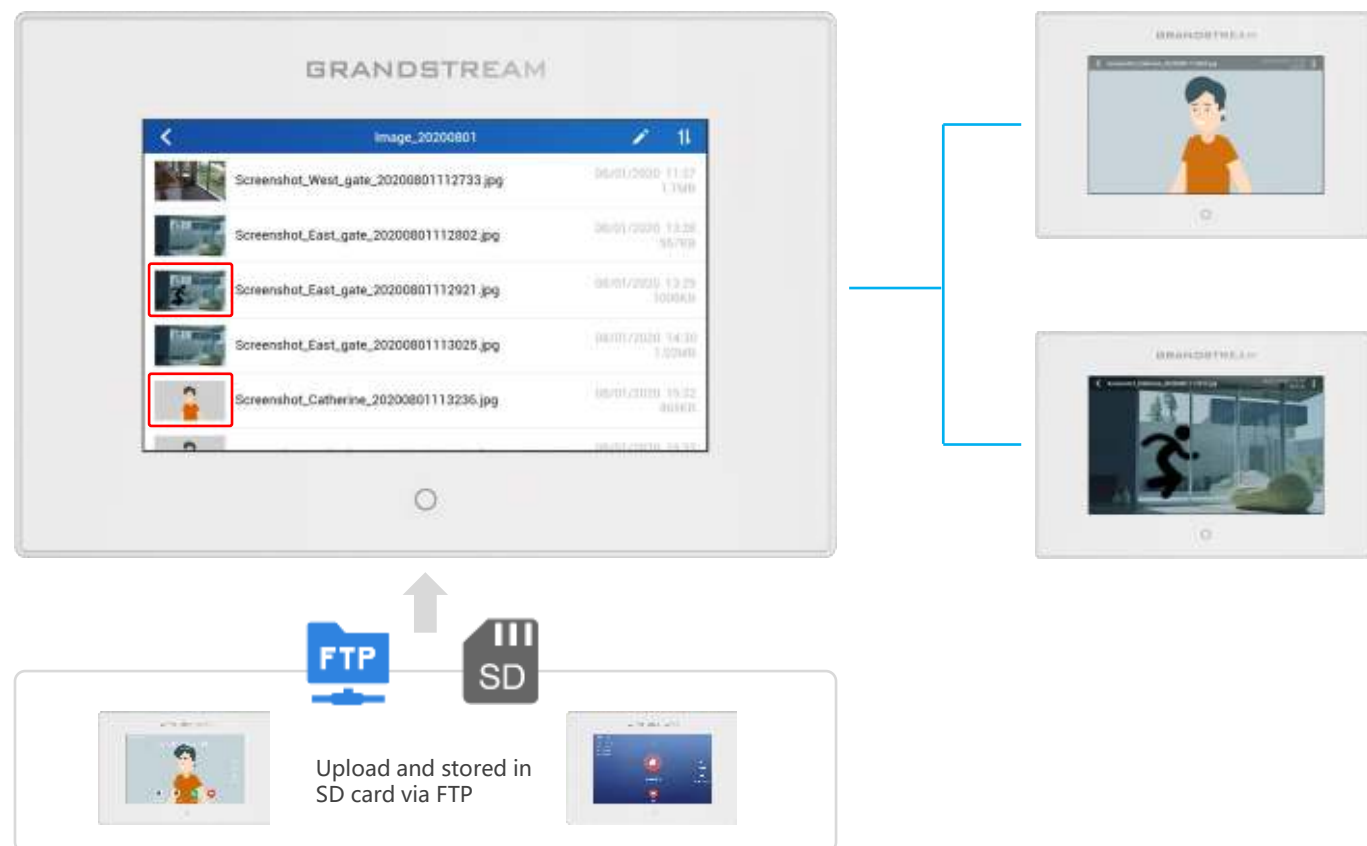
GRANDSTREAM

Image_20200801

Screenshot_West_gate_20200801112733.jpg
08/01/2020 11:27
1.1MB

Screenshot_East_gate_20200801112802.jpg
08/01/2020 13:28
557KB

Screenshot_East_gate_20200801112921.jpg
08/01/2020 13:29
1006KB

Screenshot_East_gate_20200801113025.jpg
08/01/2020 14:30
1.02MB

Screenshot_Catherine_20200801113236.jpg
08/01/2020 15:32
869KB

GRANDSTREAM

GRANDSTREAM

FTP

SD

Upload and stored in SD card via FTP